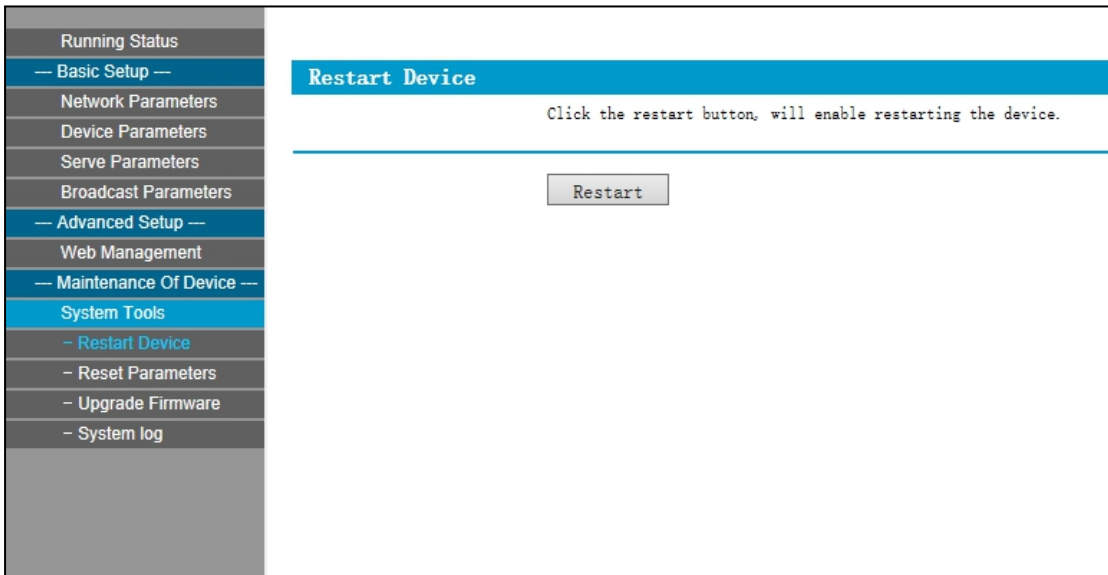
Running Status
--- Basic Setup ---
Network Parameters
Device Parameters
Serve Parameters
Broadcast Parameters
--- Advanced Setup ---
Web Management
--- Maintenance Of Device ---
System Tools
- Restart Device
- Reset Parameters
- Upgrade Firmware
- System log

Restart Device

Click the restart button, will enable restarting the device.

Restart